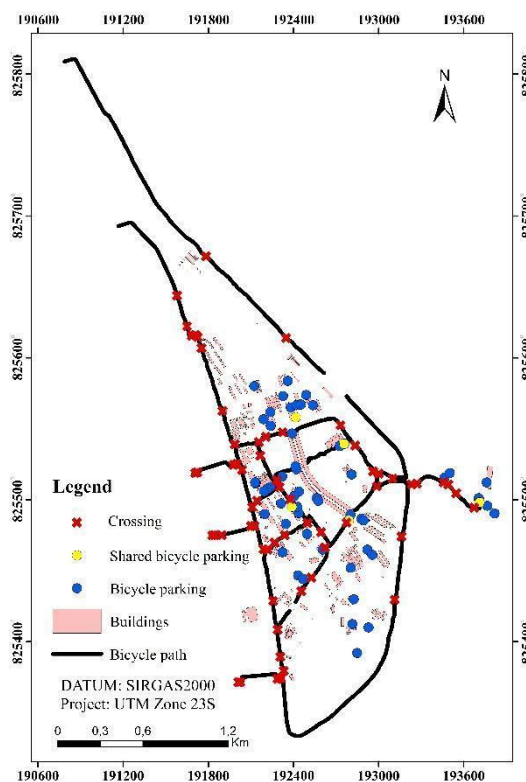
190600 191200 191800 192400 193000 193600

825800
825700
825600
825500
825400

825800
825700
825600
825500
825400

N

Legend
Crossing
Shared bicycle parking
Bicycle parking
Buildings
Bicycle path

DATUM: SIRGAS2000
Project: UTM Zone 23S

0 0,3 0,6 1,2 Km

190600 191200 191800 192400 193000 193600